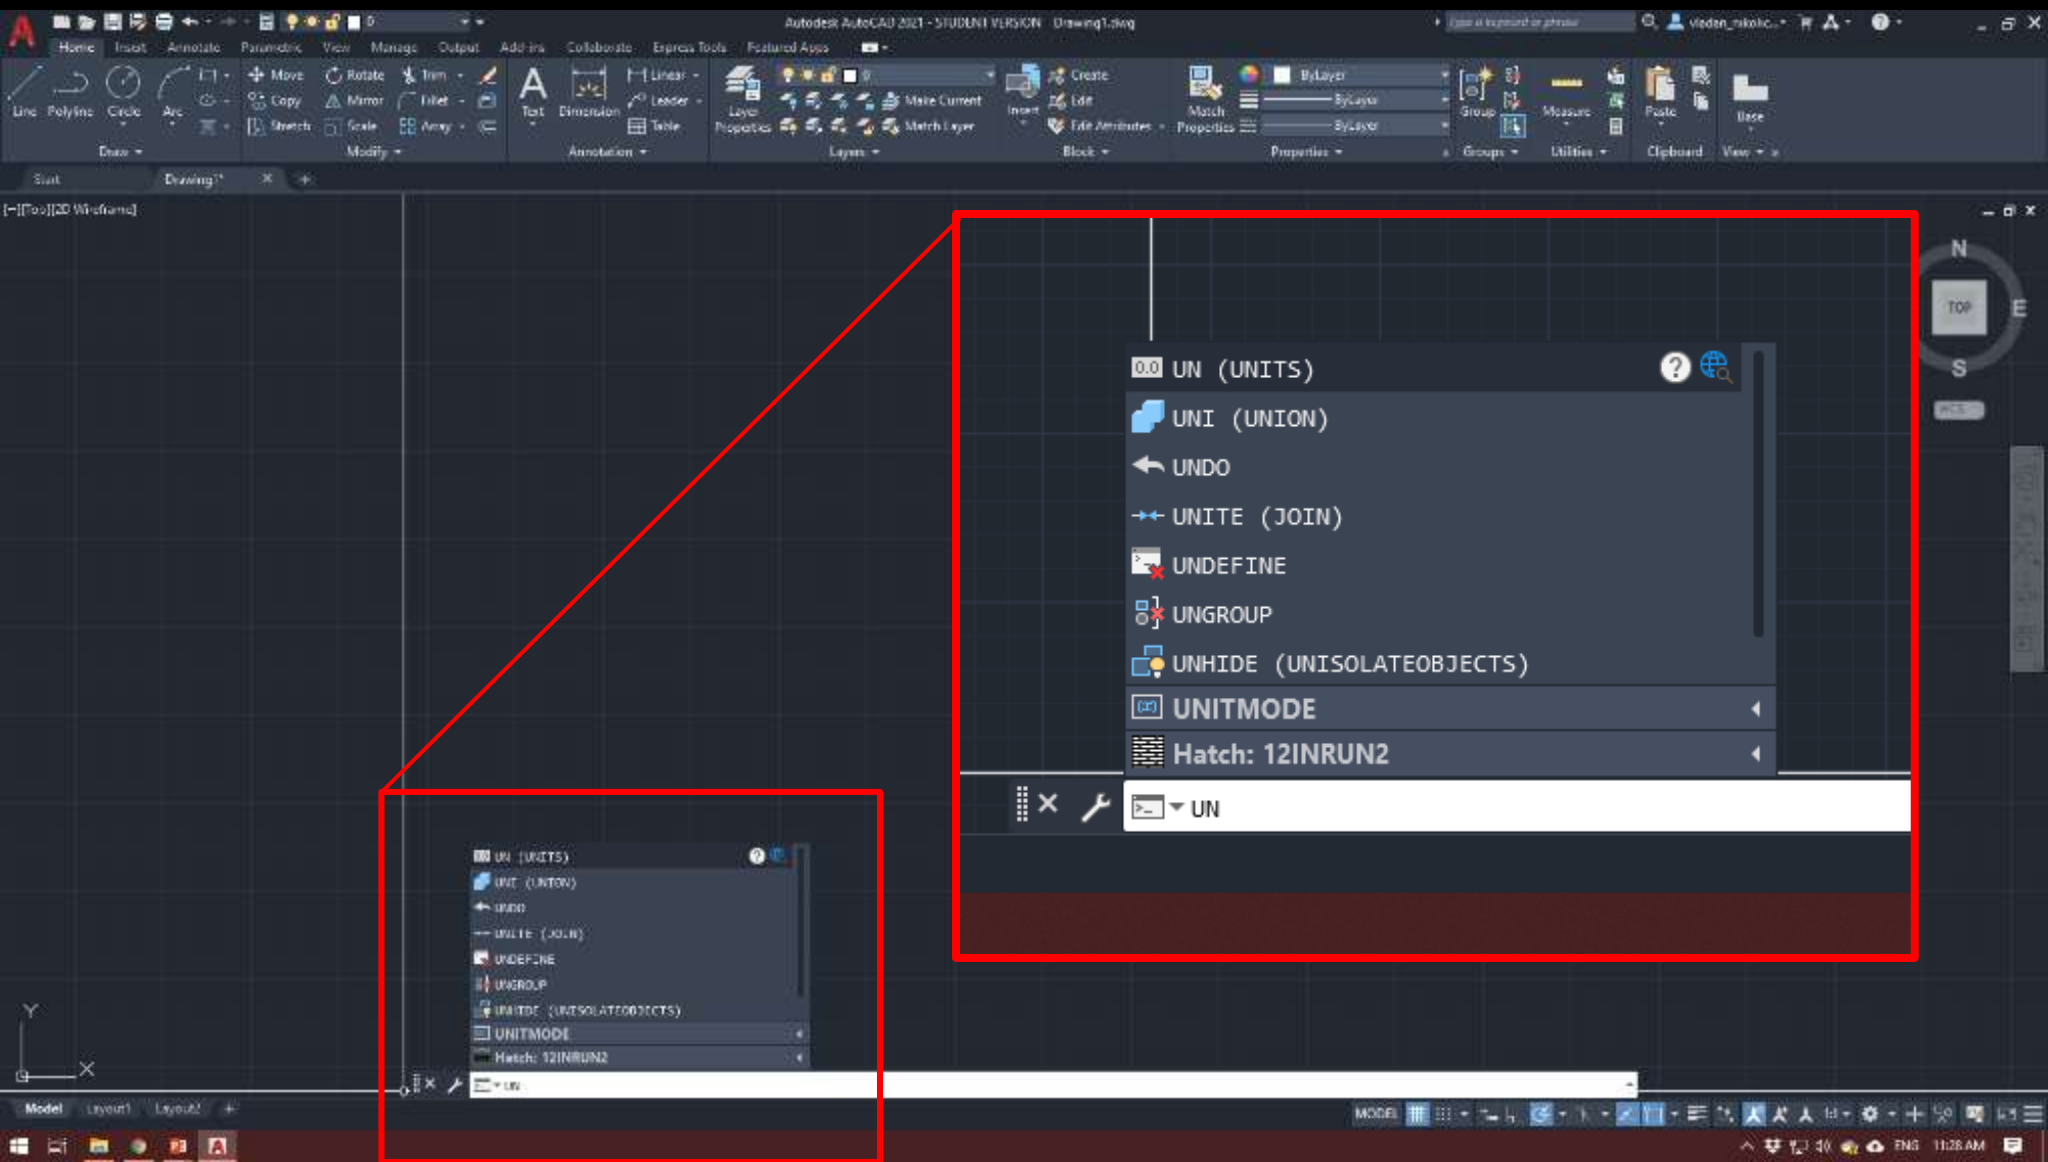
Autodesk AutoCAD 2021 - STUDENT VERSION Drawing1.dwg

Type a keyword or phrase

vladan_nikolic...

Home Insert Annotate Parametric View Manage Output Add-ins Collaborate Express Tools Featured Apps

Line Polyline Circle Arc

Draw

Move Rotate Trim Copy Mirror Fillet Stretch Scale Array

Modify

Text Dimension Linear Leader Table

Annotation

Layer Properties Make Current Match Layer

Layers

Insert Create Edit Edit Attributes

Block

Match Properties ByLayer ByLayer ByLayer

Properties

Group

Groups

Measure

Utilities

Paste

Clipboard

Base

View

Start Drawing1*

[-][Top][2D Wireframe]

N
TOP
E
S
WCS

0.0 UN (UNITS)
UNI (UNION)
UNDO
UNITE (JOIN)
UNDEFINE
UNGROUP
UNHIDE (UNISOLATEOBJECTS)
UNITMODE
Hatch: 12INRUN2

UN

UN (UNITS)
UNI (UNION)
UNDO
UNITE (JOIN)
UNDEFINE
UNGROUP
UNHIDE (UNISOLATEOBJECTS)
UNITMODE
Hatch: 12INRUN2

UN

Y
X

Model Layout1 Layout2 +

MODEL

ENG 11:28 AM